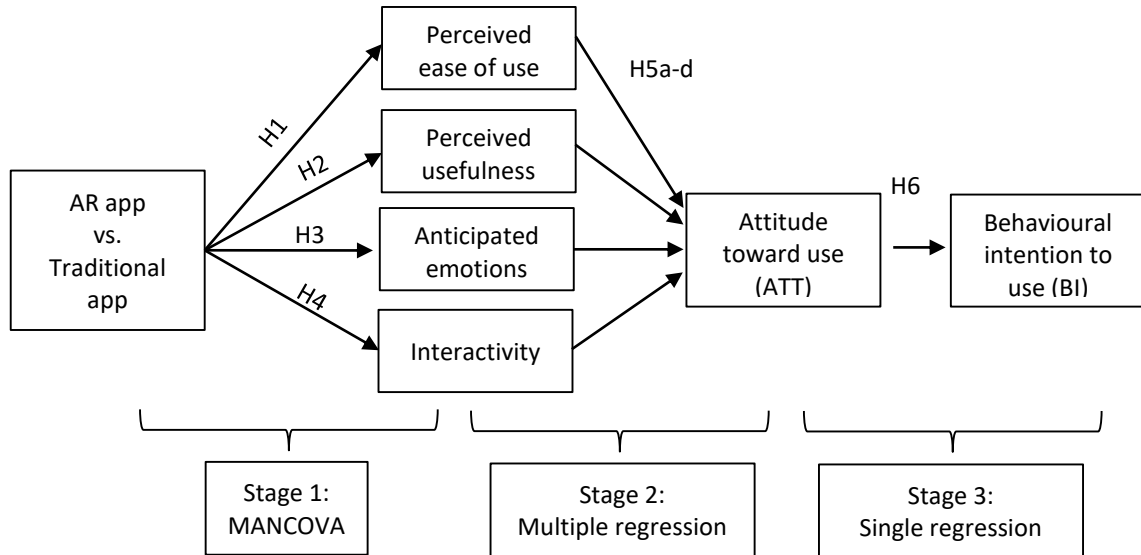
AR app vs. Traditional app

H1
H2
H3
H4

Perceived ease of use

Perceived usefulness

Anticipated emotions

Interactivity

H5a-d

Attitude toward use (ATT)

H6

Behavioural intention to use (BI)

Stage 1: MANCOVA

Stage 2: Multiple regression

Stage 3: Single regression